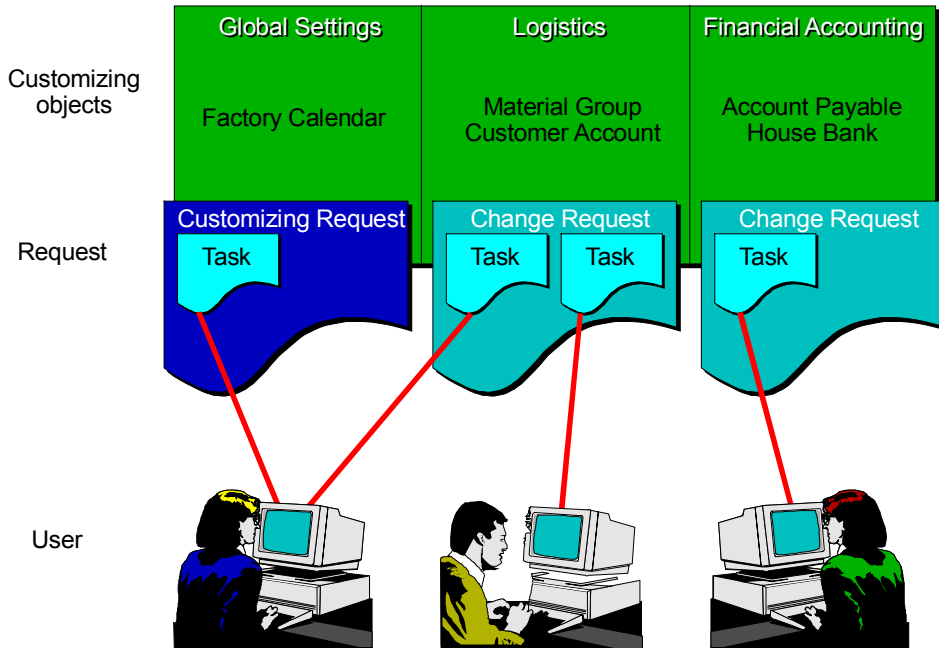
Global Settings

Logistics

Financial Accounting

Customizing objects

Factory Calendar

Material Group
Customer Account

Account Payable
House Bank

Request

Customizing Request

Task

Change Request

Task

Task

Change Request

Task

User